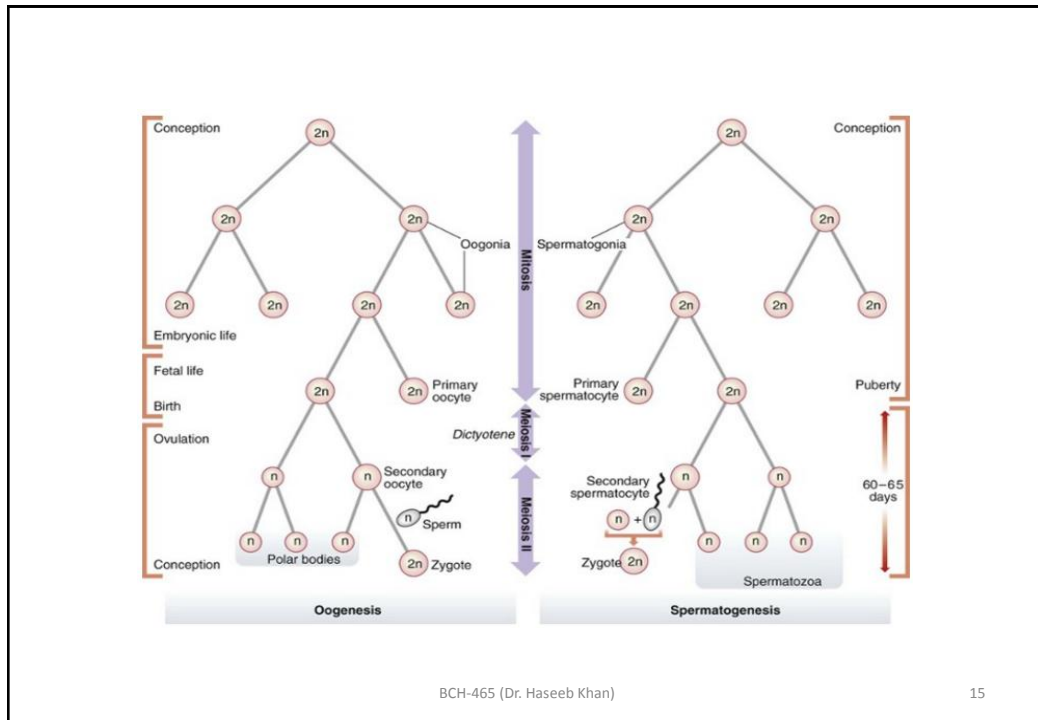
Conception
Embryonic life
Fetal life
Birth
Ovulation
Conception

2n
2n 2n
2n 2n 2n 2n
Oogonia
2n
2n Primary oocyte
n n Secondary oocyte
n n n
Sperm
2n Zygote
Polar bodies

Mitosis
Meiosis I
Dictyotene
Meiosis II

Conception
Puberty
60–65 days

2n
2n 2n
Spermatogonia
2n 2n 2n 2n
Primary spermatocyte 2n
2n
Secondary spermatocyte
n n
n + n
Zygote 2n
n n n n
Spermatozoa

Oogenesis
Spermatogenesis

BCH-465 (Dr. Haseeb Khan)
15